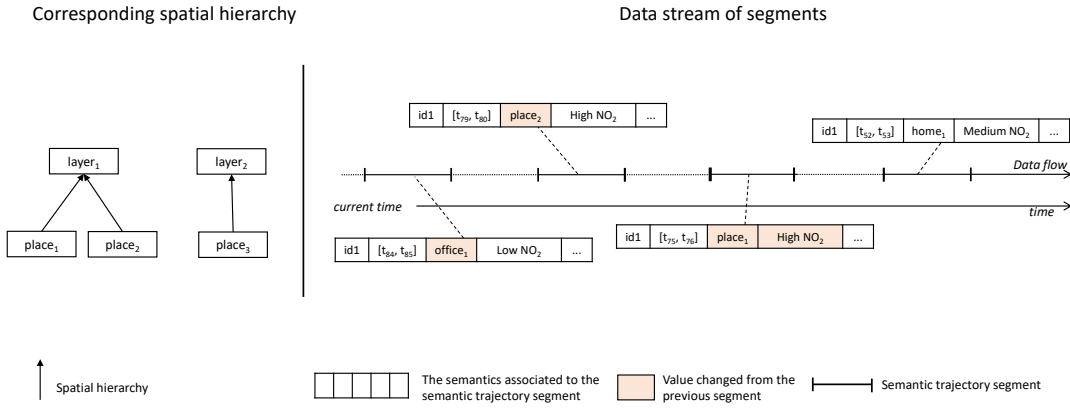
Corresponding spatial hierarchy

Data stream of segments

layer$_1$

layer$_2$

place$_1$

place$_2$

place$_3$

| id1 | [t$_{79}$, t$_{80}$] | place$_2$ | High NO$_2$ | ... |
|---|---|---|---|---|

| id1 | [t$_{52}$, t$_{53}$] | home$_1$ | Medium NO$_2$ | ... |
|---|---|---|---|---|

Data flow

current time

time

| id1 | [t$_{84}$, t$_{85}$] | office$_1$ | Low NO$_2$ | ... |
|---|---|---|---|---|

| id1 | [t$_{75}$, t$_{76}$] | place$_1$ | High NO$_2$ | ... |
|---|---|---|---|---|

Spatial hierarchy

The semantics associated to the semantic trajectory segment

Value changed from the previous segment

Semantic trajectory segment